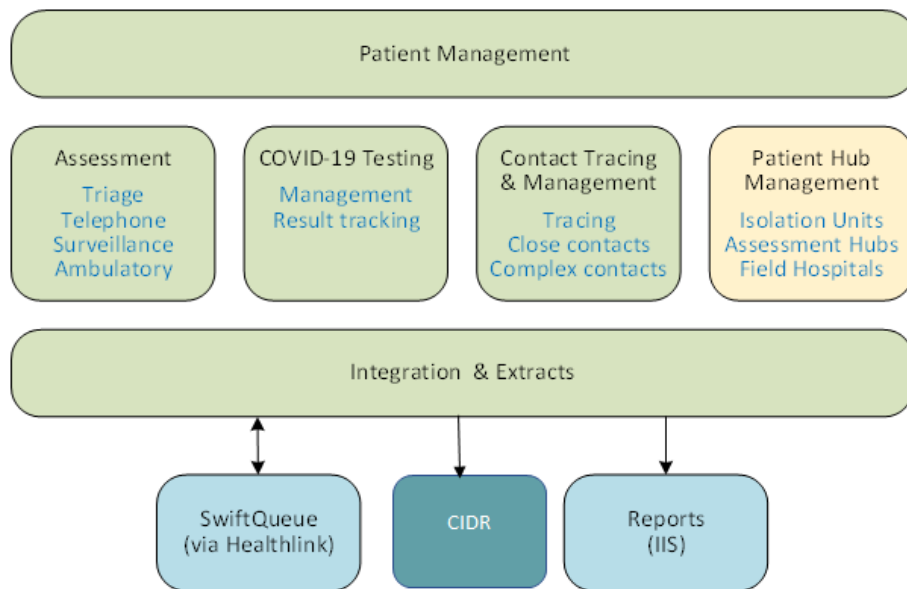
Patient Management

Assessment
Triage
Telephone
Surveillance
Ambulatory

COVID-19 Testing
Management
Result tracking

Contact Tracing & Management
Tracing
Close contacts
Complex contacts

Patient Hub Management
Isolation Units
Assessment Hubs
Field Hospitals

Integration & Extracts

SwiftQueue (via Healthlink)

CIDR

Reports (IIS)